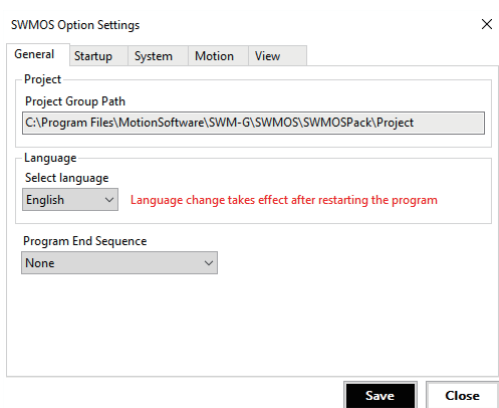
SWMOS Option Settings
×

General
Startup
System
Motion
View

Project
Project Group Path
C:\Program Files\MotionSoftware\SWM-G\SWMOS\SWMOSPack\Project

Language
Select language
English
Language change takes effect after restarting the program

Program End Sequence
None

Save
Close